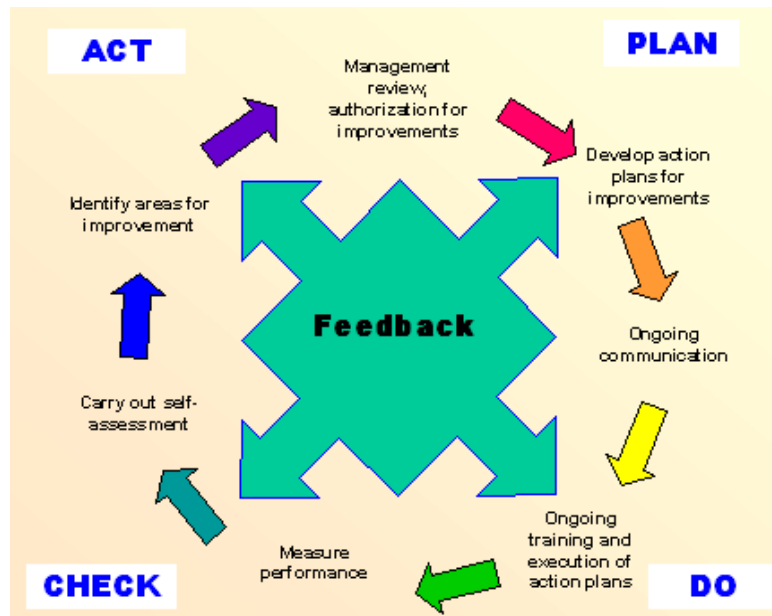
ACT

PLAN

Management review, authorization for improvements

Develop action plans for improvements

Identify areas for improvement

Feedback

Ongoing communication

Carry out self-assessment

Ongoing training and execution of action plans

Measure performance

CHECK

DO